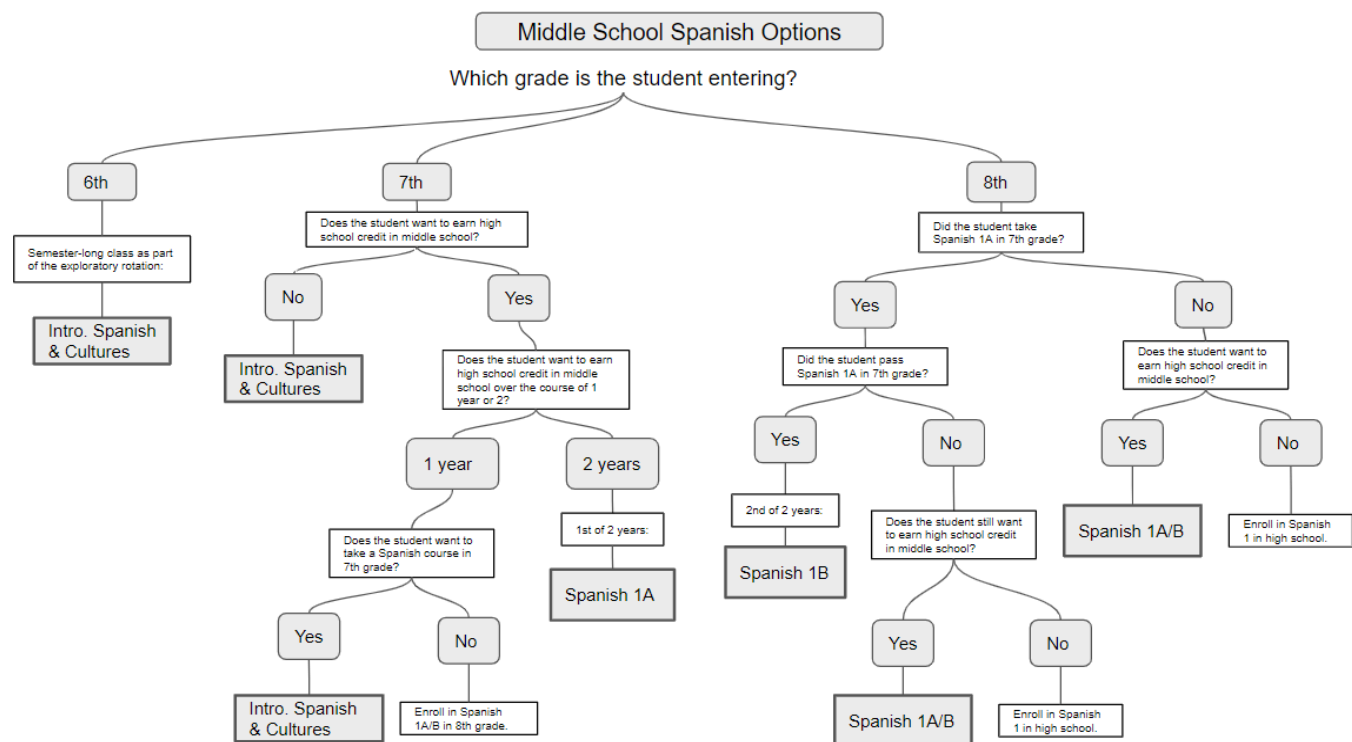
Middle School Spanish Options

Which grade is the student entering?

6th

Semester-long class as part of the exploratory rotation:

Intro. Spanish & Cultures

7th

Does the student want to earn high school credit in middle school?

No

Intro. Spanish & Cultures

Yes

Does the student want to earn high school credit in middle school over the course of 1 year or 2?

1 year

Does the student want to take a Spanish course in 7th grade?

Yes

Intro. Spanish & Cultures

No

Enroll in Spanish 1A/B in 8th grade.

2 years

1st of 2 years:

Spanish 1A

8th

Did the student take Spanish 1A in 7th grade?

Yes

Did the student pass Spanish 1A in 7th grade?

Yes

2nd of 2 years:

Spanish 1B

No

Does the student still want to earn high school credit in middle school?

Yes

Spanish 1A/B

No

Enroll in Spanish 1 in high school.

No

Does the student want to earn high school credit in middle school?

Yes

Spanish 1A/B

No

Enroll in Spanish 1 in high school.